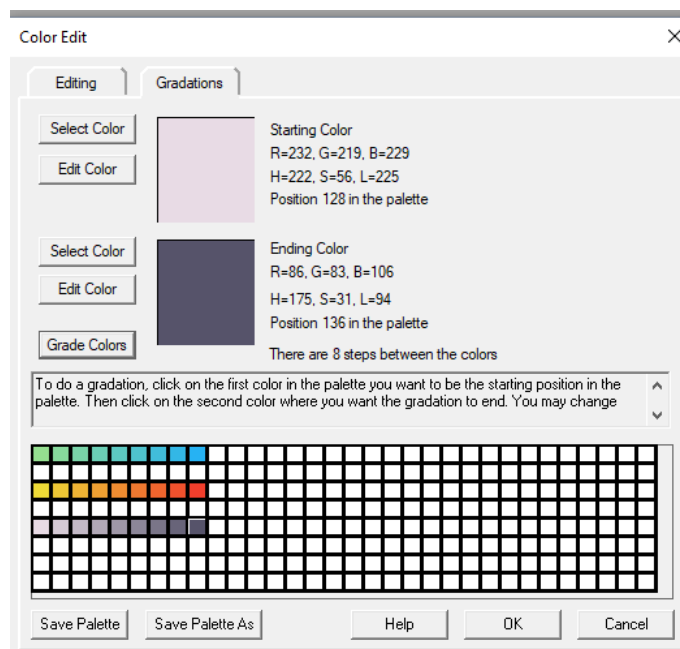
Color Edit

Editing

Gradations

Select Color

Edit Color

Starting Color
R=232, G=219, B=229
H=222, S=56, L=225
Position 128 in the palette

Select Color

Edit Color

Ending Color
R=86, G=83, B=106
H=175, S=31, L=94
Position 136 in the palette

Grade Colors

There are 8 steps between the colors

To do a gradation, click on the first color in the palette you want to be the starting position in the palette. Then click on the second color where you want the gradation to end. You may change

Save Palette

Save Palette As

Help

OK

Cancel